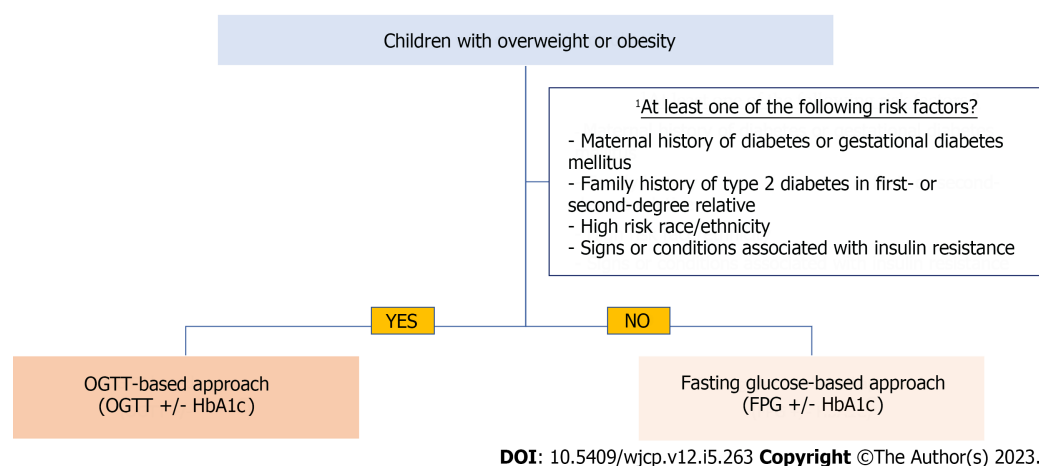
Children with overweight or obesity

$^1$At least one of the following risk factors?

- Maternal history of diabetes or gestational diabetes mellitus
- Family history of type 2 diabetes in first- or second-degree relative
- High risk race/ethnicity
- Signs or conditions associated with insulin resistance

YES

NO

OGTT-based approach (OGTT +/- HbA1c)

Fasting glucose-based approach (FPG +/- HbA1c)

DOI: 10.5409/wjcp.v12.i5.263 Copyright ©The Author(s) 2023.